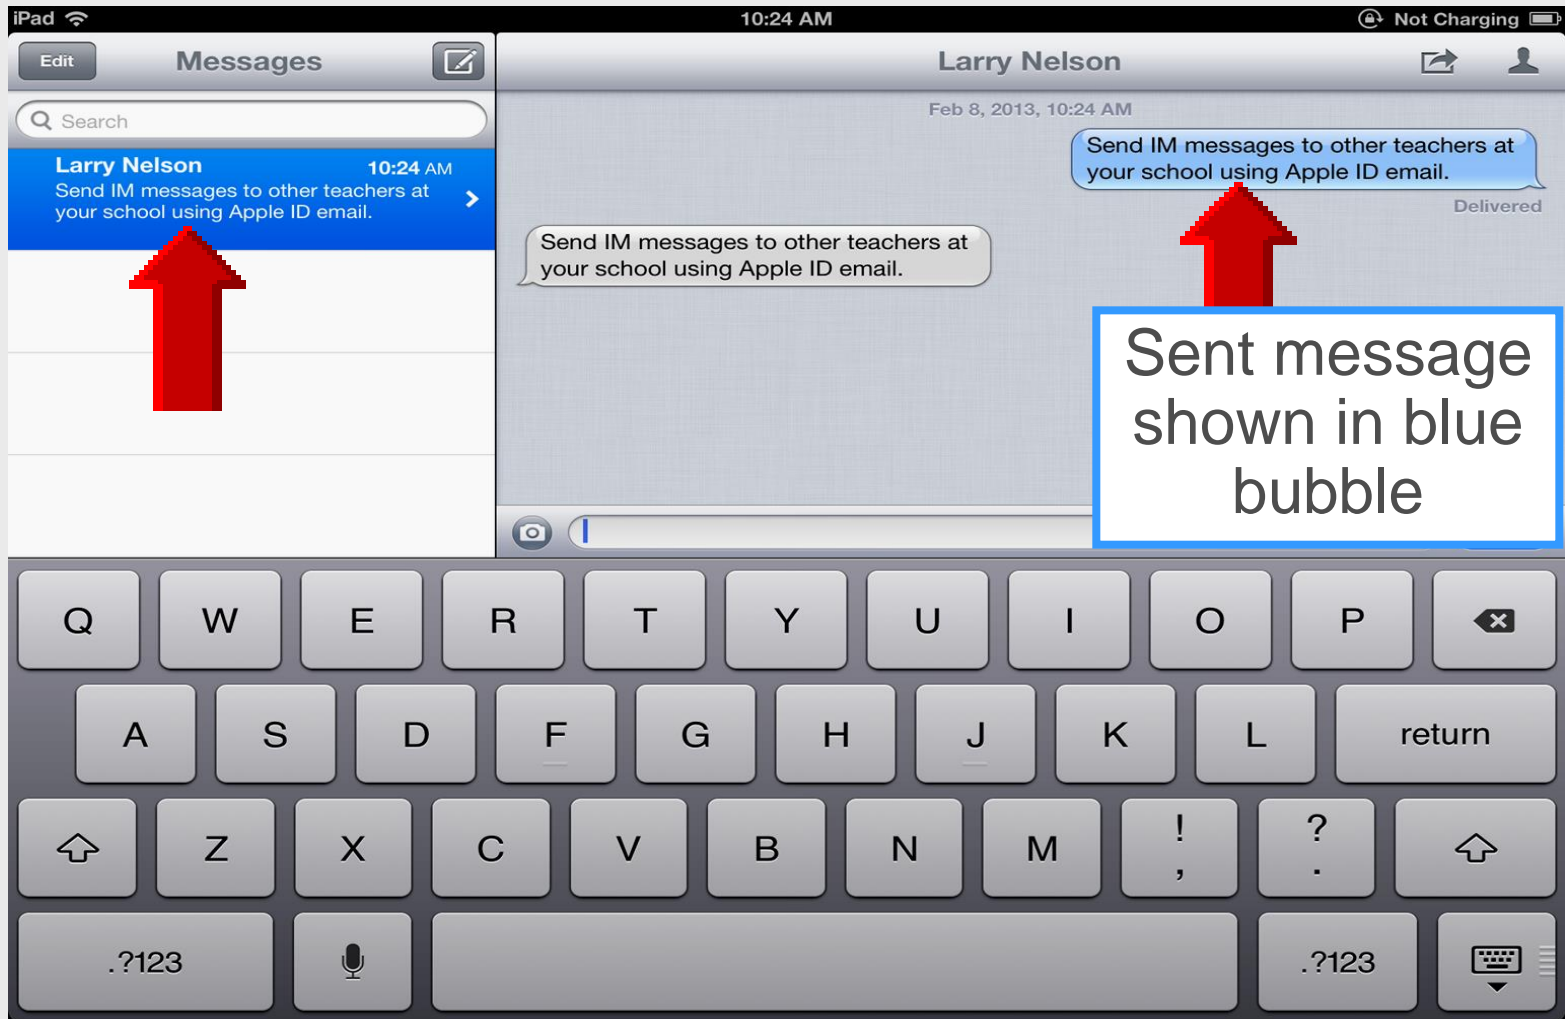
iPad 10:24 AM Not Charging

Edit Messages

Search

Larry Nelson 10:24 AM
Send IM messages to other teachers at your school using Apple ID email.

Larry Nelson

Feb 8, 2013, 10:24 AM

Send IM messages to other teachers at your school using Apple ID email.

Delivered

Send IM messages to other teachers at your school using Apple ID email.

Sent message shown in blue bubble

Q W E R T Y U I O P
A S D F G H J K L return
Z X C V B N M ! , ? .
.?123 .?123